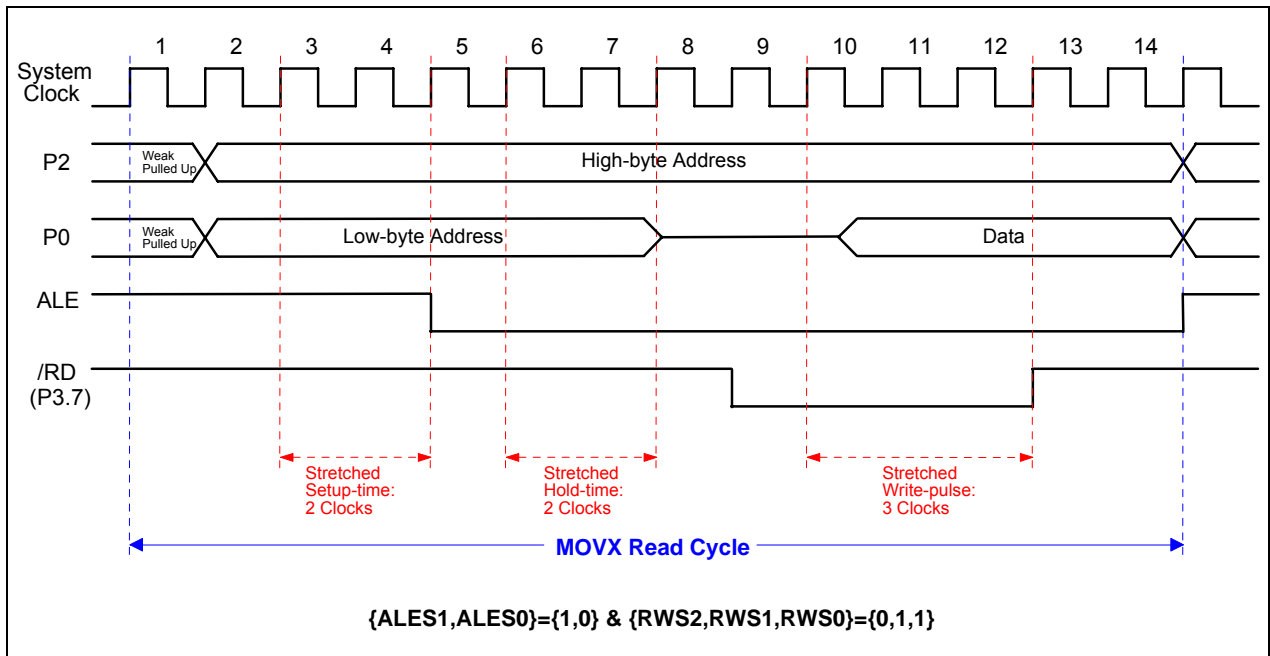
1 2 3 4 5 6 7 8 9 10 11 12 13 14

System Clock

P2 Weak Pulled Up High-byte Address

P0 Weak Pulled Up Low-byte Address Data

ALE

/RD (P3.7)

Stretched Setup-time: 2 Clocks

Stretched Hold-time: 2 Clocks

Stretched Write-pulse: 3 Clocks

MOVX Read Cycle

{ALES1,ALES0}={1,0} & {RWS2,RWS1,RWS0}={0,1,1}